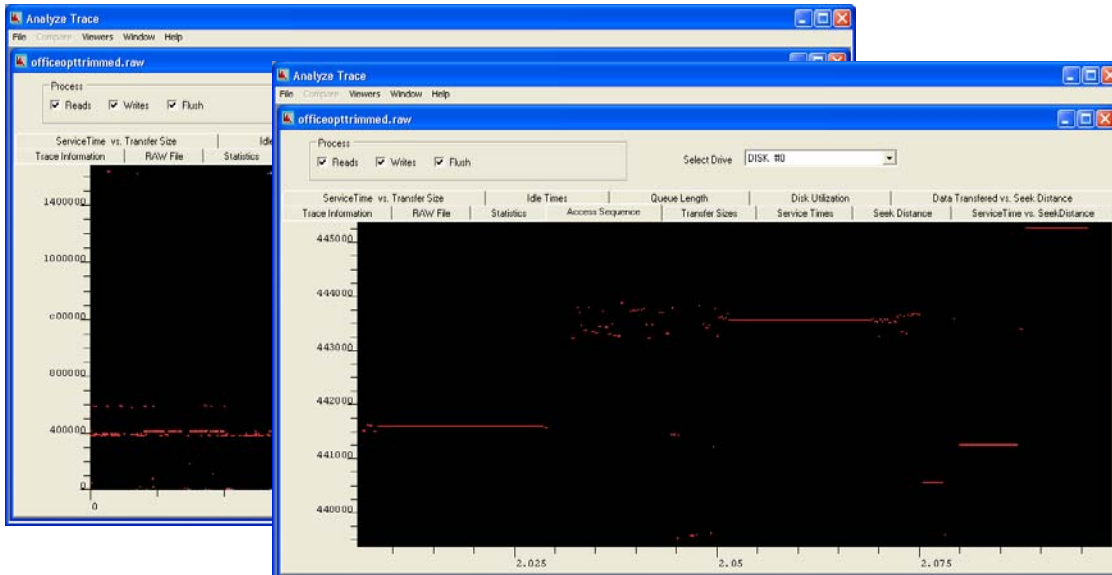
Analyze Trace
File Compare Viewers Window Help
officeopttrimmed.raw
Process
Reads Writes Flush
ServiceTime vs. Transfer Size
Idle
Trace Information
RAW File
Statistics
1400000
1000000
c00000
800000
400000
0
0

Analyze Trace
File Compare Viewers Window Help
officeopttrimmed.raw
Process
Reads Writes Flush
Select Drive DISK #0
ServiceTime vs. Transfer Size | Idle Times | Queue Length | Disk Utilization | Data Transfered vs. Seek Distance
Trace Information | RAW File | Statistics | Access Sequence | Transfer Sizes | Service Times | Seek Distance | ServiceTime vs. SeekDistance
445000
444000
443000
442000
441000
440000
2.025
2.05
2.075